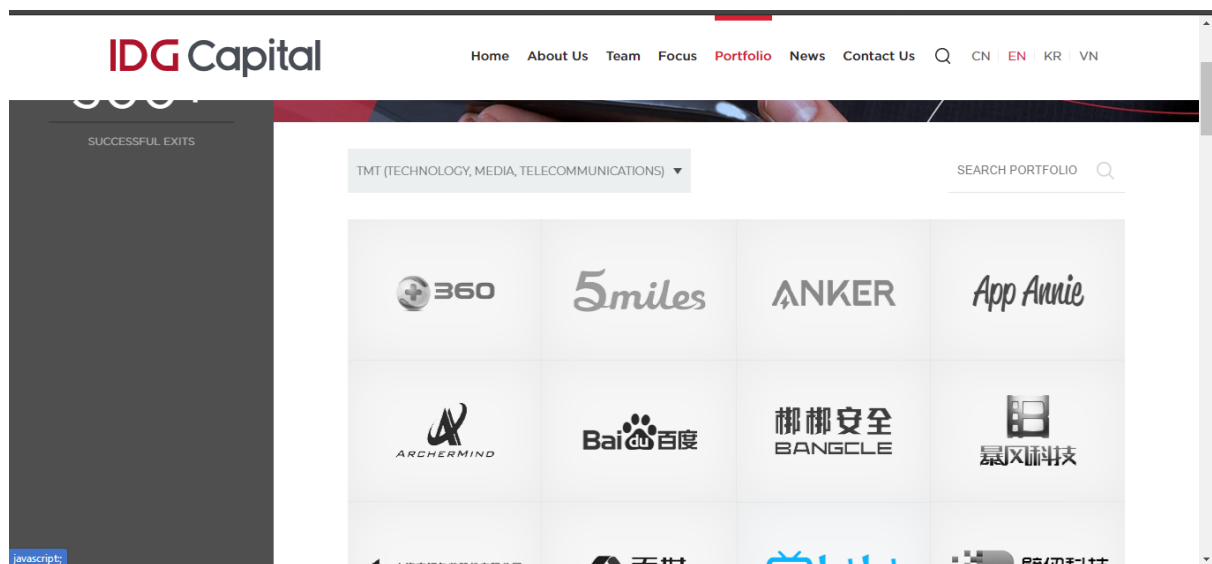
IDG Capital

Home About Us Team Focus Portfolio News Contact Us CN EN KR VN

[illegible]

SUCCESSFUL EXITS

TMT (TECHNOLOGY, MEDIA, TELECOMMUNICATIONS) ▼

SEARCH PORTFOLIO

360

5miles

ANKER

App Annie

ARCHERMIND

Bai du 百度

梆梆安全 BANGCLE

暴风科技

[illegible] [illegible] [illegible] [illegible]

javascript:;